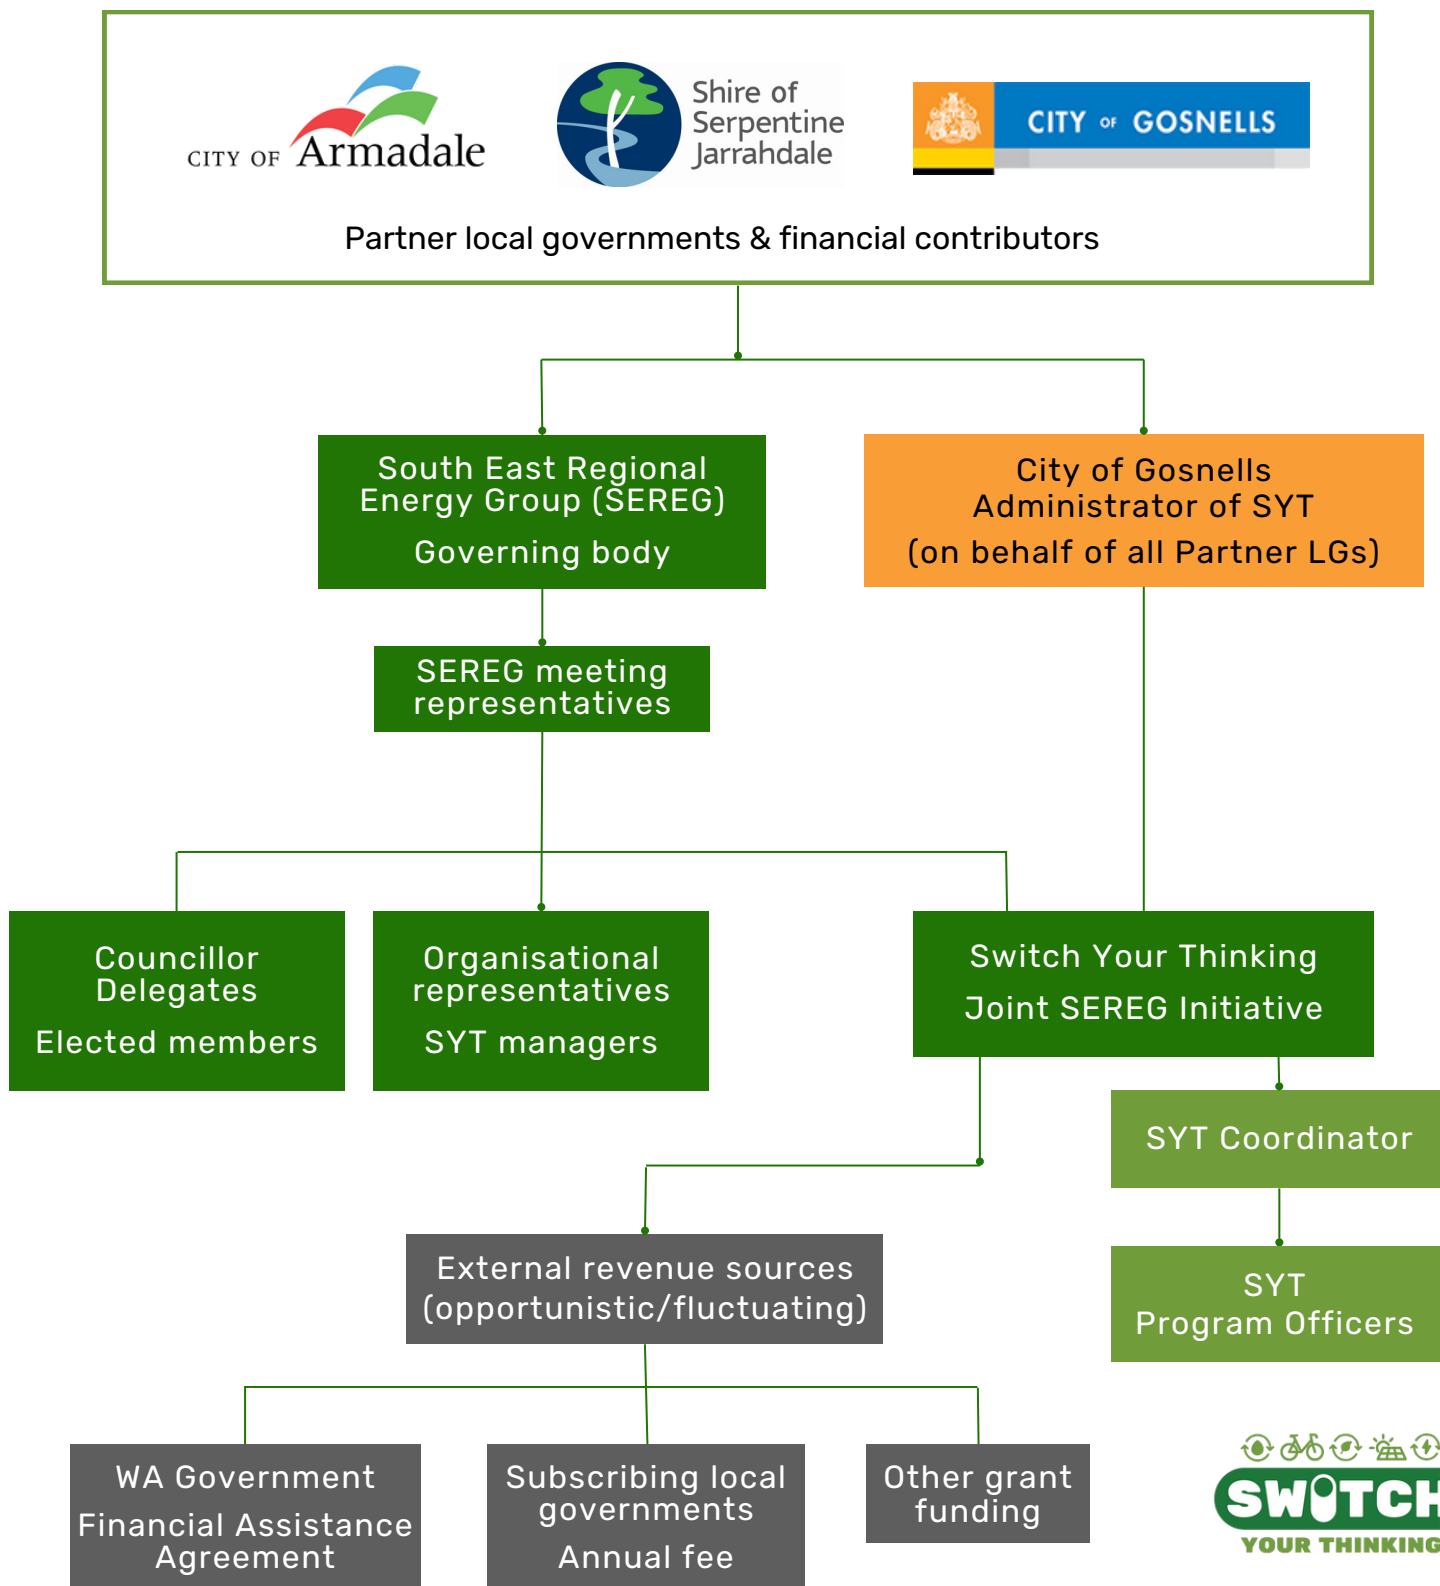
CITY OF Armadale

Shire of Serpentine Jarrahdale

CITY OF GOSNELLS

Partner local governments & financial contributors

South East Regional Energy Group (SEREG)

Governing body

City of Gosnells Administrator of SYT (on behalf of all Partner LGs)

SEREG meeting representatives

Councillor Delegates

Elected members

Organisational representatives

SYT managers

Switch Your Thinking

Joint SEREG Initiative

SYT Coordinator

SYT Program Officers

External revenue sources (opportunistic/fluctuating)

WA Government

Financial Assistance Agreement

Subscribing local governments

Annual fee

Other grant funding

SWITCH YOUR THINKING